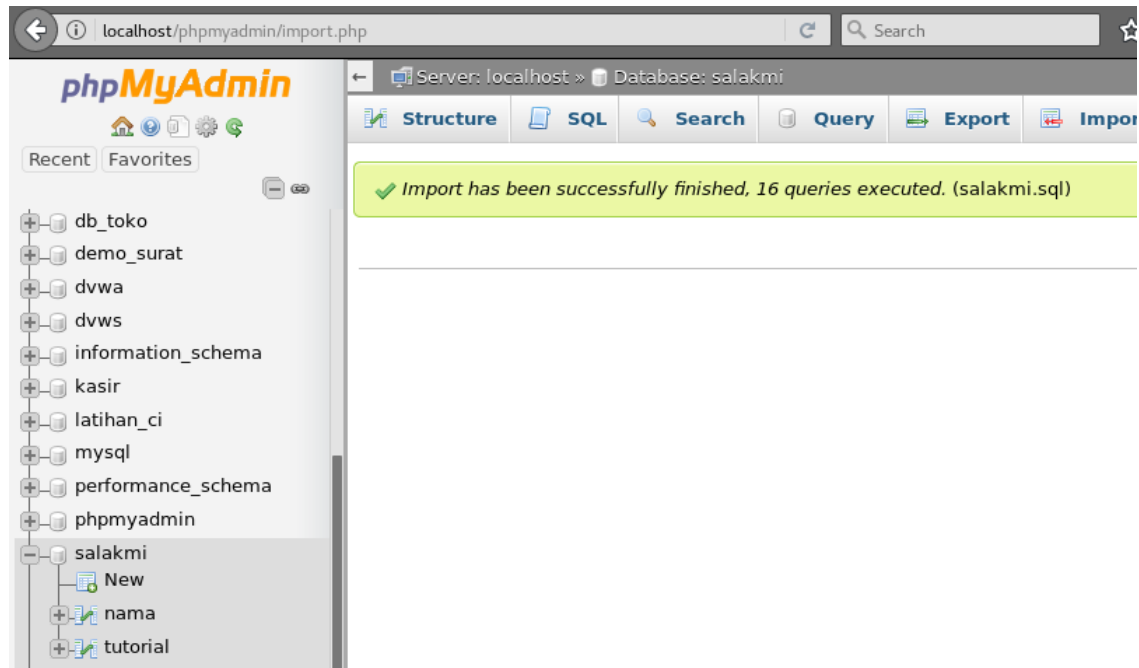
localhost/phpmyadmin/import.php

Search

phpMyAdmin

Recent Favorites

db_toko
demo_surat
dvwa
dvws
information_schema
kasir
latihan_ci
mysql
performance_schema
phpmyadmin
salakmi
New
nama
tutorial

Server: localhost » Database: salakmi

Structure SQL Search Query Export Impor

Import has been successfully finished, 16 queries executed. (salakmi.sql)